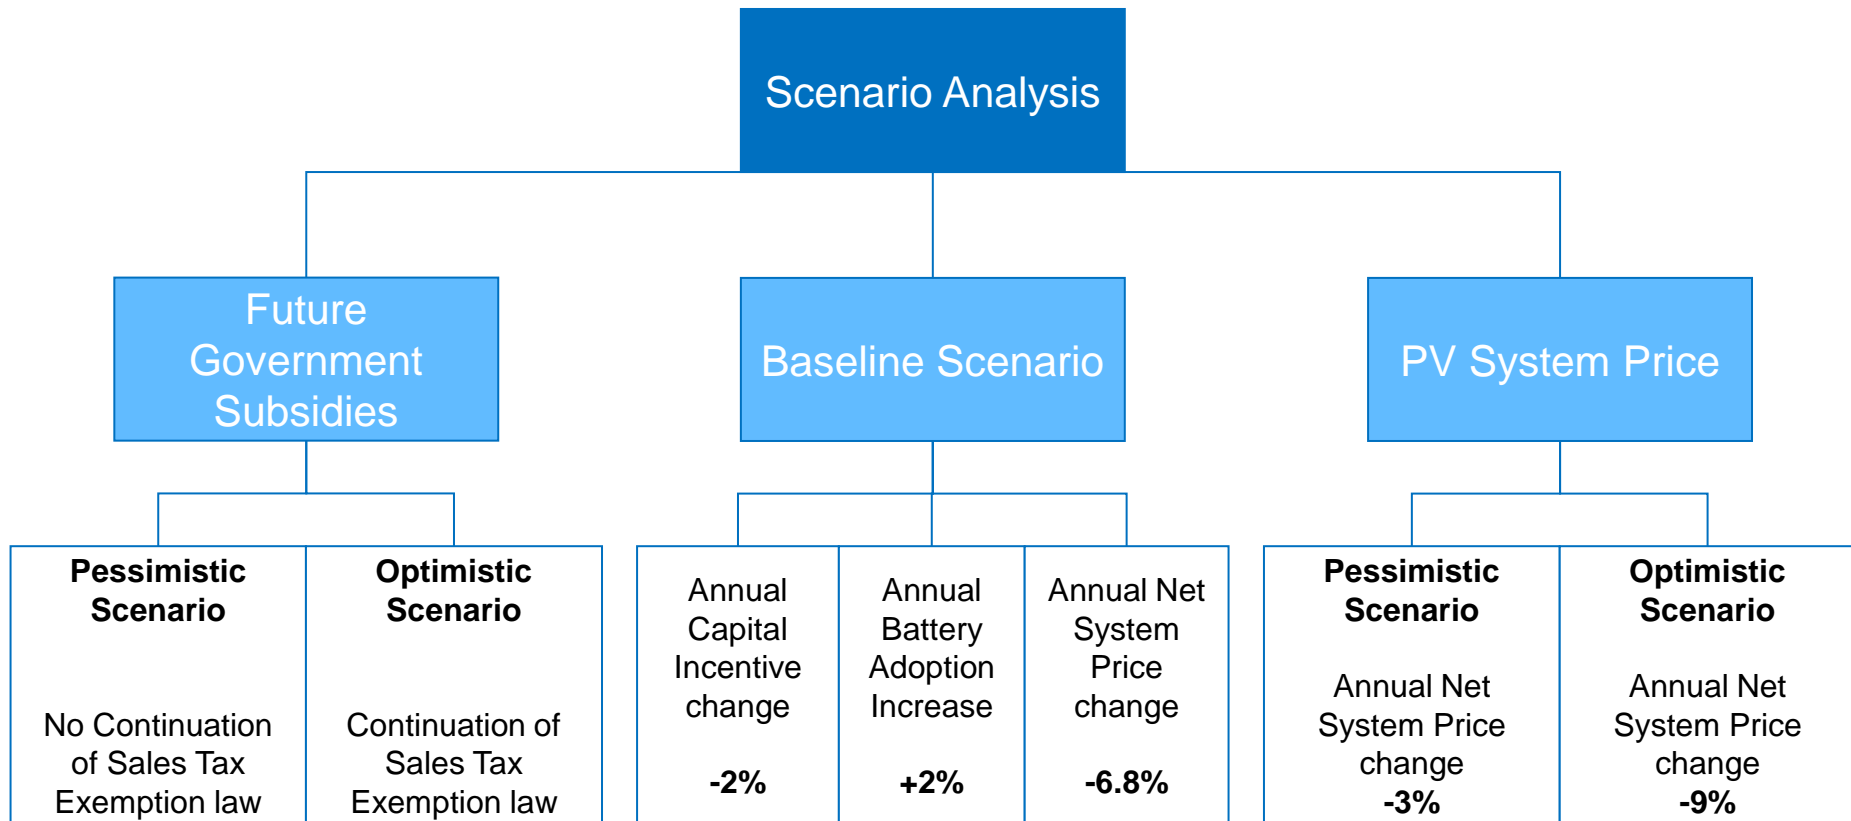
Scenario Analysis

Future Government Subsidies

Baseline Scenario

PV System Price

**Pessimistic Scenario**

No Continuation of Sales Tax Exemption law

**Optimistic Scenario**

Continuation of Sales Tax Exemption law

Annual Capital Incentive change

**-2%**

Annual Battery Adoption Increase

**+2%**

Annual Net System Price change

**-6.8%**

**Pessimistic Scenario**

Annual Net System Price change

**-3%**

**Optimistic Scenario**

Annual Net System Price change

**-9%**